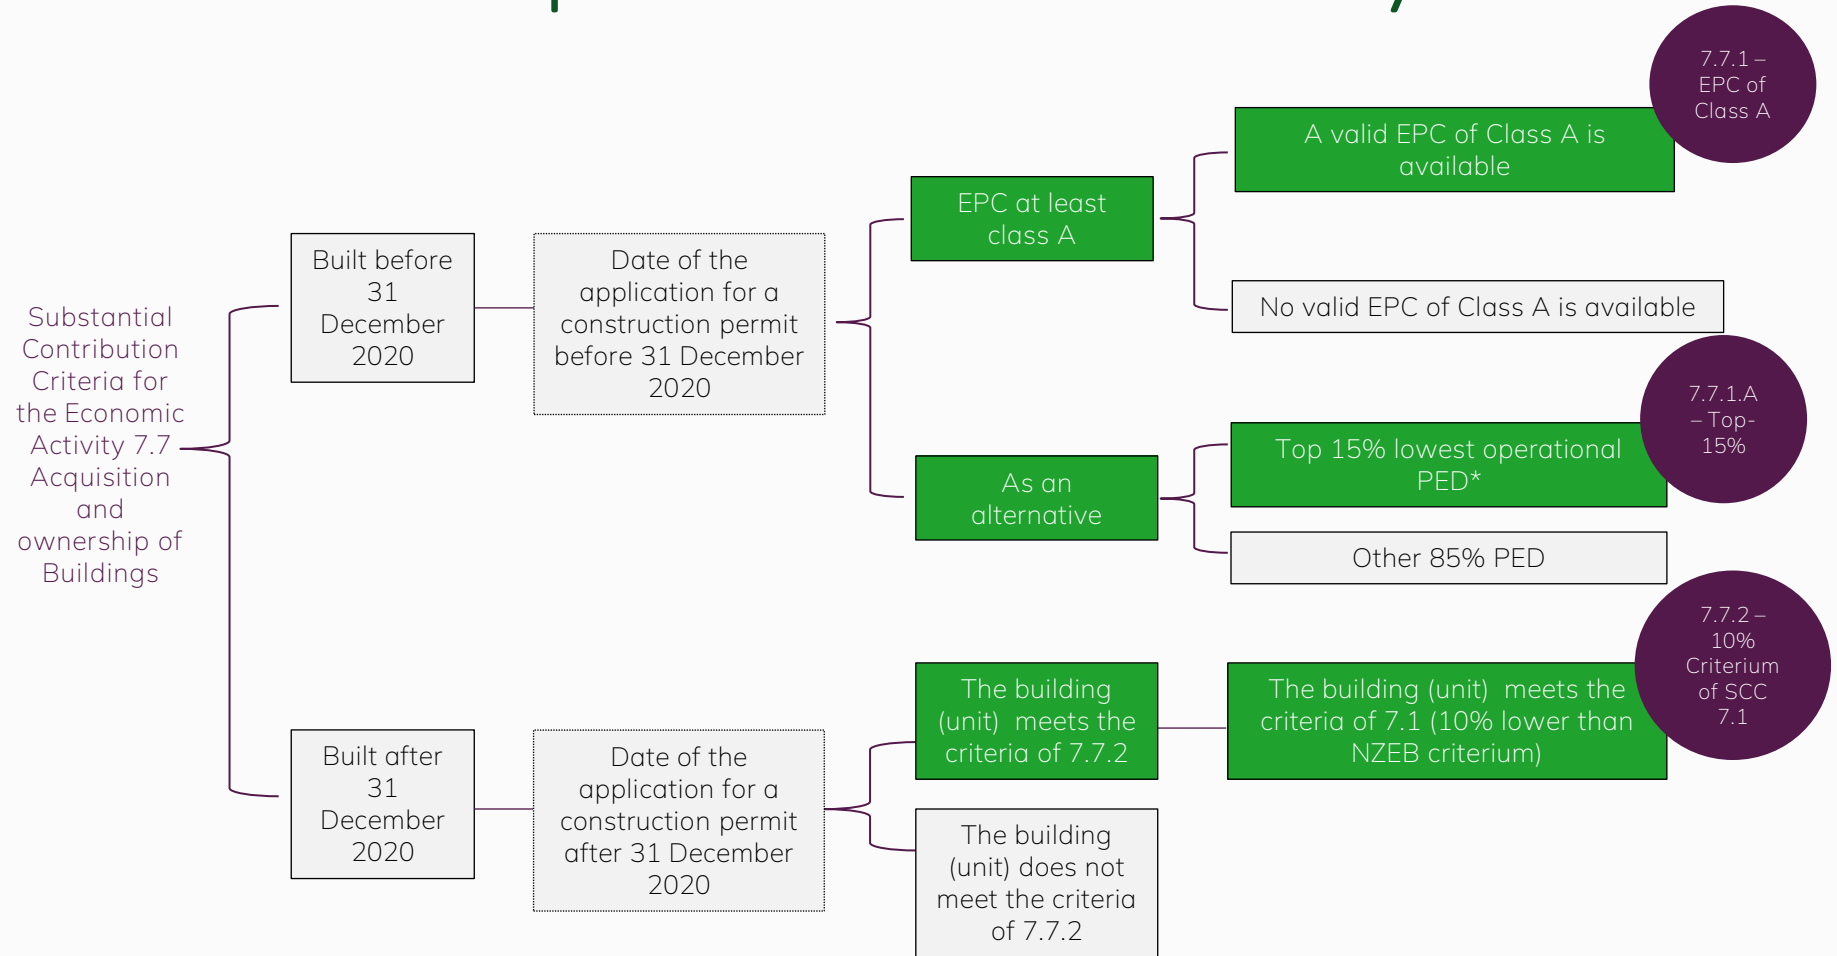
Substantial Contribution Criteria for the Economic Activity 7.7 Acquisition and ownership of Buildings

Built before 31 December 2020

Date of the application for a construction permit before 31 December 2020

EPC at least class A

A valid EPC of Class A is available

7.7.1 – EPC of Class A

No valid EPC of Class A is available

As an alternative

Top 15% lowest operational PED*

7.7.1.A – Top-15%

Other 85% PED

Built after 31 December 2020

Date of the application for a construction permit after 31 December 2020

The building (unit) meets the criteria of 7.7.2

The building (unit) meets the criteria of 7.1 (10% lower than NZEB criterium)

7.7.2 – 10% Criterium of SCC 7.1

The building (unit) does not meet the criteria of 7.7.2